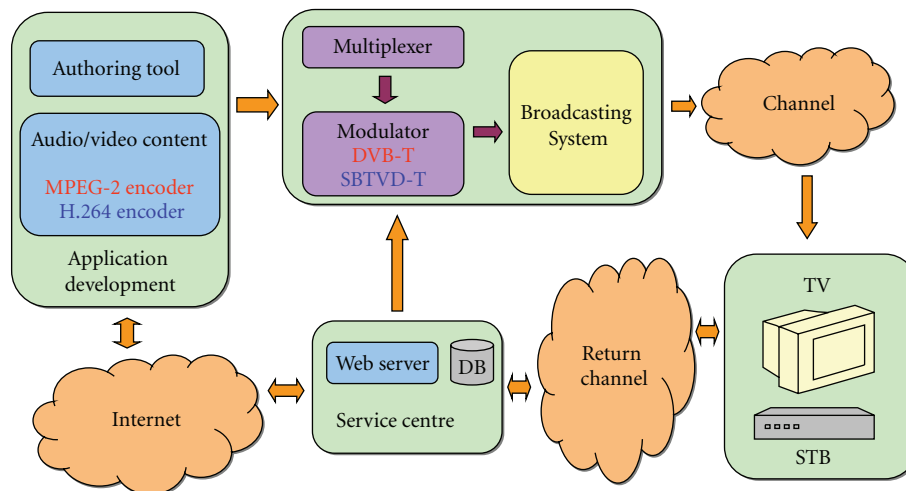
Authoring tool

Audio/video content

MPEG-2 encoder
H.264 encoder

Application development

Multiplexer

Modulator
DVB-T
SBTVD-T

Broadcasting System

Channel

TV

STB

Return channel

Web server

DB

Service centre

Internet